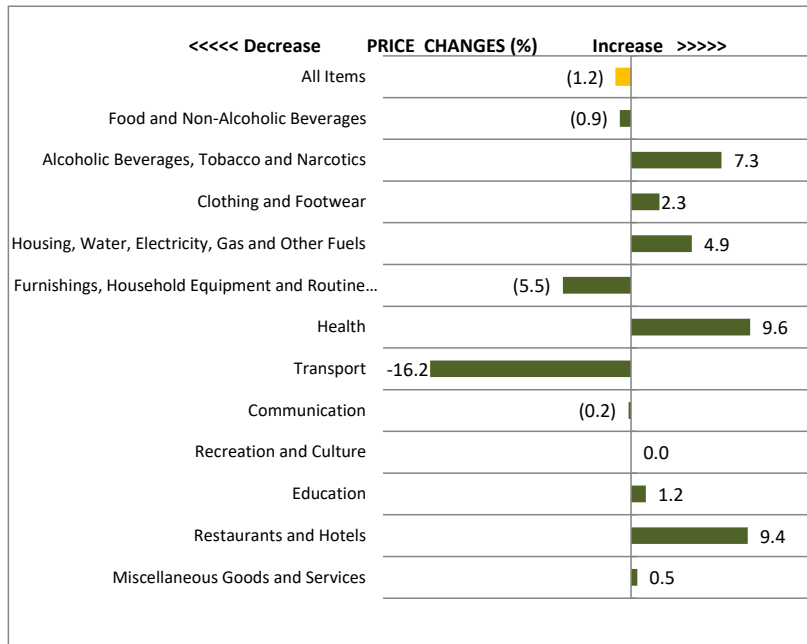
<<<<< Decrease PRICE CHANGES (%) Increase >>>>>

| Category | Change |
|---|---|
| All Items | (1.2) |
| Food and Non-Alcoholic Beverages | (0.9) |
| Alcoholic Beverages, Tobacco and Narcotics | 7.3 |
| Clothing and Footwear | 2.3 |
| Housing, Water, Electricity, Gas and Other Fuels | 4.9 |
| Furnishings, Household Equipment and Routine... | (5.5) |
| Health | 9.6 |
| Transport | -16.2 |
| Communication | (0.2) |
| Recreation and Culture | 0.0 |
| Education | 1.2 |
| Restaurants and Hotels | 9.4 |
| Miscellaneous Goods and Services | 0.5 |